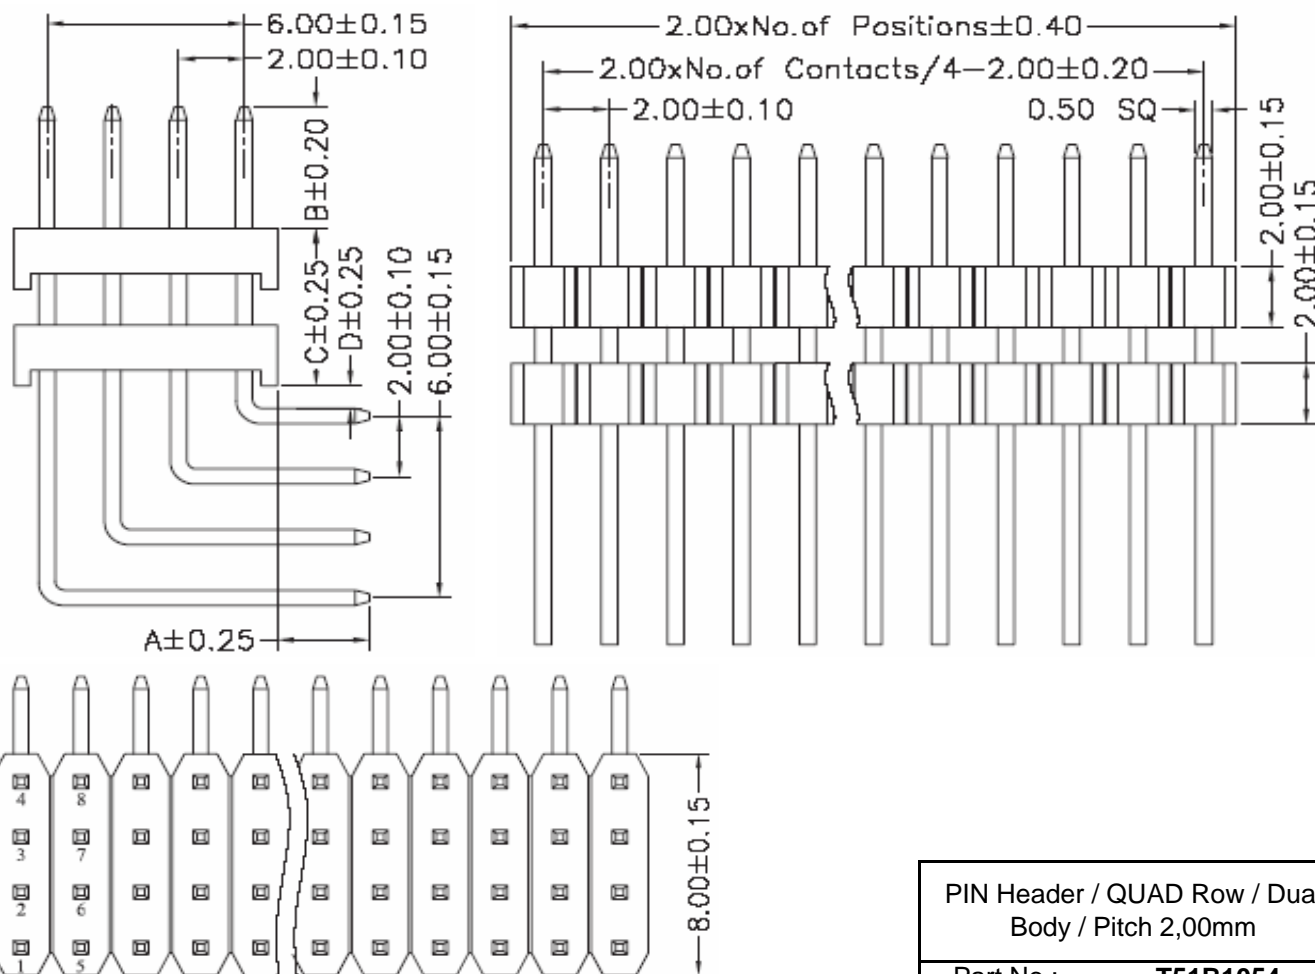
6.00±0.15
2.00±0.10
B±0.20
C±0.25
D±0.25
2.00±0.10
6.00±0.15
A±0.25

2.00xNo.of Positions±0.40
2.00xNo.of Contacts/4−2.00±0.20
2.00±0.10
0.50 SQ
2.00±0.15
2.00±0.15

4
8
3
7
2
6
1
5
8.00±0.15

PIN Header / QUAD Row / Dua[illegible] Body / Pitch 2,00mm

Part No.: T51B1054